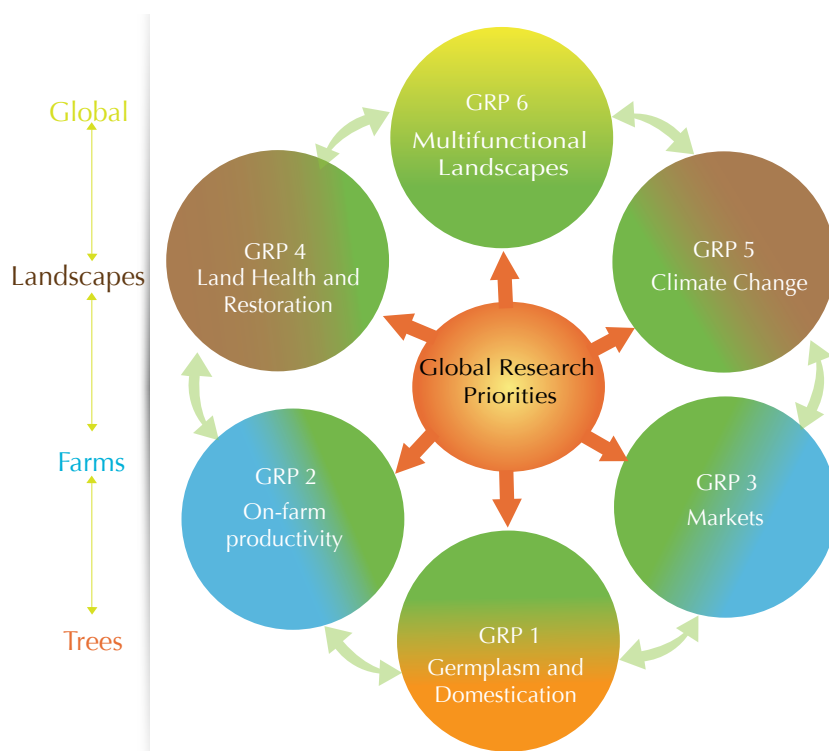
Global

Landscapes

Farms

Trees

GRP 6
Multifunctional Landscapes

GRP 4
Land Health and Restoration

GRP 5
Climate Change

Global Research Priorities

GRP 2
On-farm productivity

GRP 3
Markets

GRP 1
Germplasm and Domestication